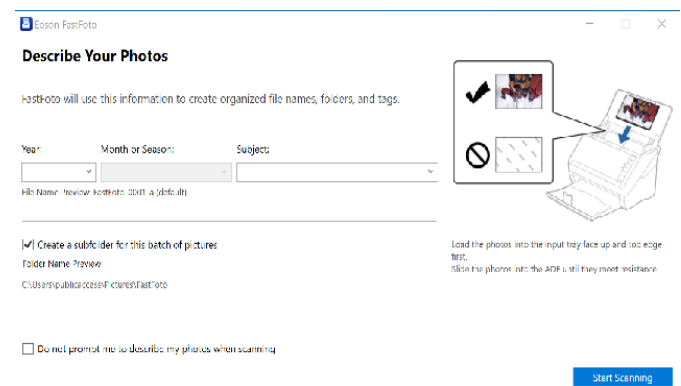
Epson FastFoto

Describe Your Photos

FastFoto will use this information to create organized file names, folders, and tags.

Year:

Month or Season:

Subject:

File Name Preview: FastFoto_0001_a (default)

Create a subfolder for this batch of pictures

Folder Name Preview

C:\Users\publicaccess\Pictures\FastFoto

Do not prompt me to describe my photos when scanning

Load the photos into the input tray face up and top edge first.

Slide the photos into the ADF until they meet resistance.

Start Scanning